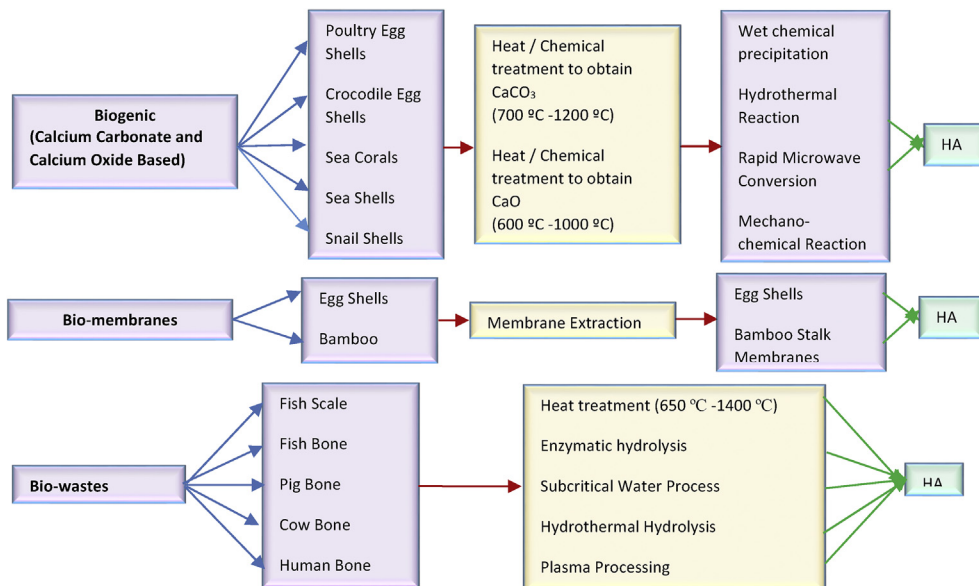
Biogenic
(Calcium Carbonate and Calcium Oxide Based)

Poultry Egg Shells

Crocodile Egg Shells

Sea Corals

Sea Shells

Snail Shells

Heat / Chemical treatment to obtain $CaCO_3$
(700 ºC -1200 ºC)

Heat / Chemical treatment to obtain CaO
(600 ºC -1000 ºC)

Wet chemical precipitation

Hydrothermal Reaction

Rapid Microwave Conversion

Mechano-chemical Reaction

HA

Bio-membranes

Egg Shells

Bamboo

Membrane Extraction

Egg Shells

Bamboo Stalk Membranes

HA

Bio-wastes

Fish Scale

Fish Bone

Pig Bone

Cow Bone

Human Bone

Heat treatment (650 ºC -1400 ºC)

Enzymatic hydrolysis

Subcritical Water Process

Hydrothermal Hydrolysis

Plasma Processing

HA